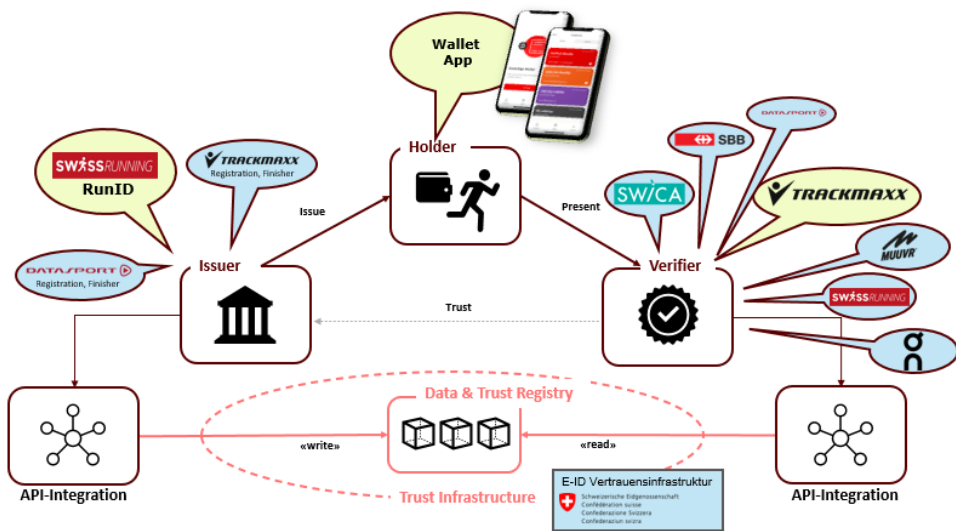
Wallet App

Holder

SWISSRUNNING
RunID

TRACKMAXX
Registration, Finisher

DATASPORT
Registration, Finisher

Issue

Present

Issuer

Verifier

SBB

DATASPORT

SWICA

TRACKMAXX

MUUVR

SWISSRUNNING

Trust

Data & Trust Registry

«write»

«read»

API-Integration

Trust Infrastructure

E-ID Vertrauensinfrastruktur
Schweizerische Eidgenossenschaft
Confédération suisse
Confederazione Svizzera
Confederaziun svizra

API-Integration